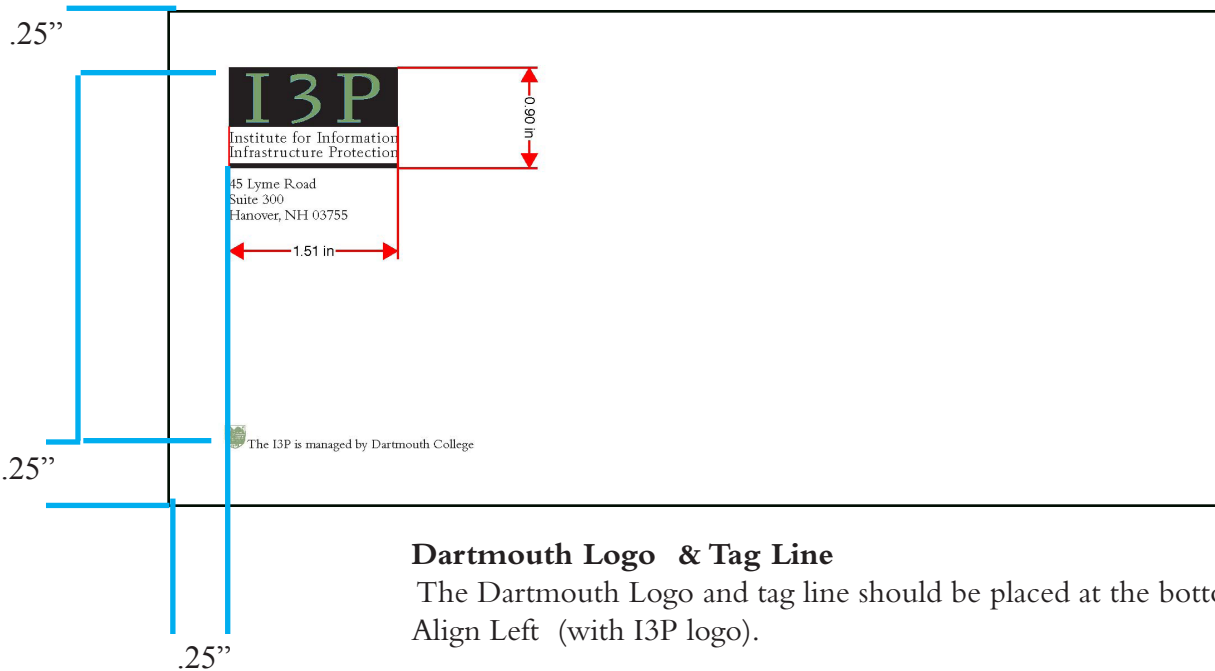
.25"

I3P

Institute for Information Infrastructure Protection

0.90 in

45 Lyme Road
Suite 300
Hanover, NH 03755

1.51 in

The I3P is managed by Dartmouth College

.25"

.25"

**Dartmouth Logo & Tag Line**

The Dartmouth Logo and tag line should be placed at the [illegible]
Align Left (with I3P logo).